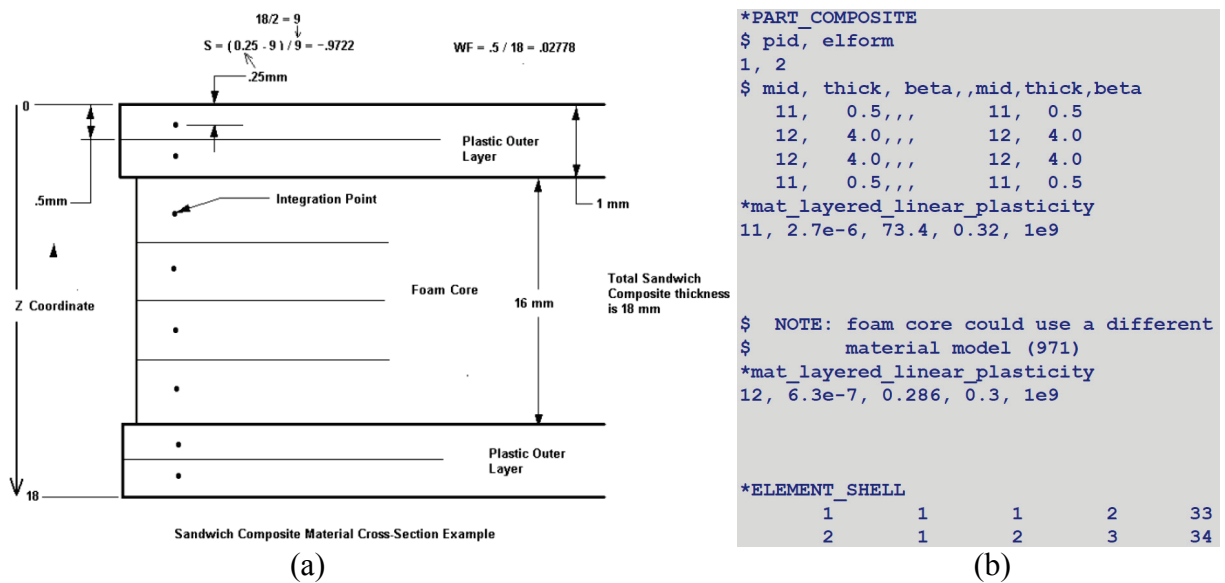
18/2 = 9

S = ( 0.25 - 9 ) / 9 = -.9722

WF = .5 / 18 = .02778

.25mm

0

Plastic Outer Layer

.5mm

Integration Point

1 mm

Z Coordinate

Foam Core

16 mm

Total Sandwich Composite thickness is 18 mm

Plastic Outer Layer

18

Sandwich Composite Material Cross-Section Example

(a)

*PART_COMPOSITE
$ pid, elform
1, 2
$ mid, thick, beta,,mid,thick,beta
11, 0.5,,, 11, 0.5
12, 4.0,,, 12, 4.0
12, 4.0,,, 12, 4.0
11, 0.5,,, 11, 0.5
*mat_layered_linear_plasticity
11, 2.7e-6, 73.4, 0.32, 1e9

$ NOTE: foam core could use a different
$ material model (971)
*mat_layered_linear_plasticity
12, 6.3e-7, 0.286, 0.3, 1e9

*ELEMENT_SHELL
1 1 1 2 33
2 1 2 3 34

(b)